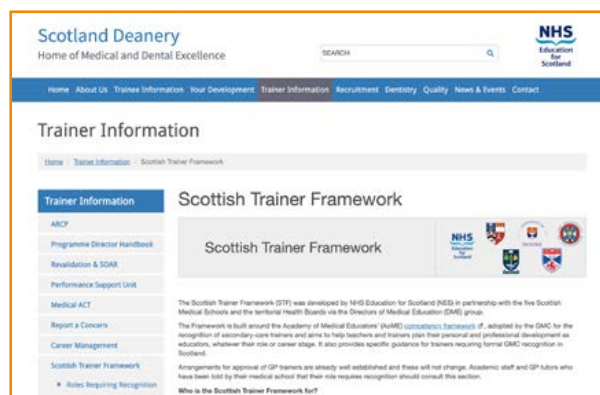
Scotland Deanery
Home of Medical and Dental Excellence

SEARCH

NHS
Education for Scotland

Home About Us Trainee Information Your Development Trainer Information Recruitment Dentistry Quality News & Events Contact

Trainer Information

Home / Trainer Information / Scottish Trainer Framework

Trainer Information
ARCP
Programme Director Handbook
Revalidation & SOAR
Performance Support Unit
Medical ACT
Report a Concern
Career Management
Scottish Trainer Framework
• Roles Requiring Recognition

Scottish Trainer Framework

Scottish Trainer Framework

The Scottish Trainer Framework (STF) was developed by NHS Education for Scotland (NES) in partnership with the five Scottish Medical Schools and the territorial Health Boards via the Directors of Medical Education (DME) group.

The Framework is built around the Academy of Medical Educators' (AoME) competency framework, adopted by the GMC for the recognition of secondary-care trainers and aims to help teachers and trainers plan their personal and professional development as educators, whatever their role or career stage. It also provides specific guidance for trainers requiring formal GMC recognition in Scotland.

Arrangements for approval of GP trainers are already well established and these will not change. Academic staff and GP tutors who have been told by their medical school that their role requires recognition should consult this section.

Who is the Scottish Trainer Framework for?